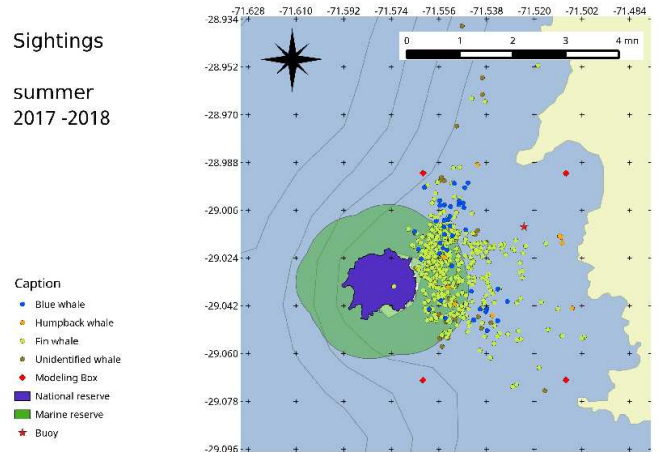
Sightings

summer
2017 -2018

Caption
Blue whale
Humpback whale
Fin whale
Unidentified whale
Modeling Box
National reserve
Marine reserve
Buoy

-71.628 -71.610 -71.592 -71.574 -71.556 -71.538 -71.520 -71.502 -71.484

-28.934
-28.952
-28.970
-28.988
-29.006
-29.024
-29.042
-29.060
-29.078
-29.096

0 1 2 3 4 mn